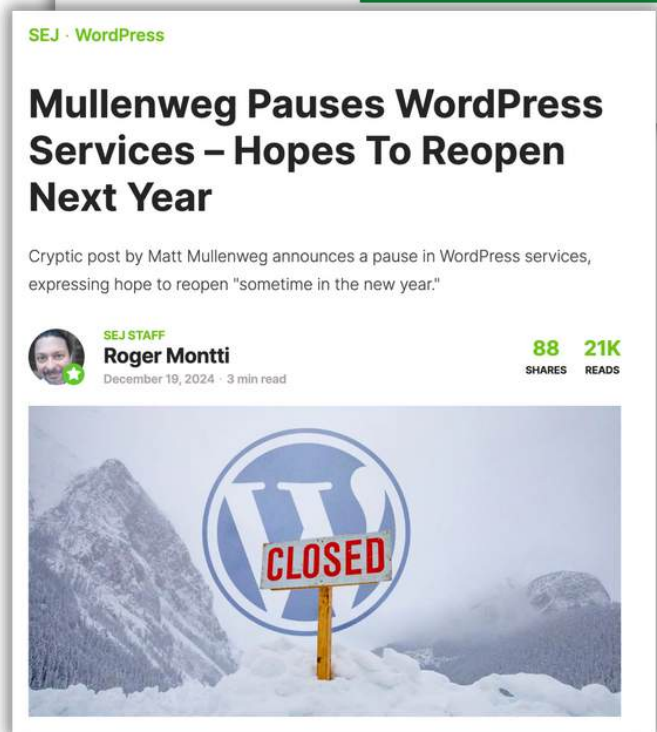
SEJ · WordPress

Mullenweg Pauses WordPress Services – Hopes To Reopen Next Year

Cryptic post by Matt Mullenweg announces a pause in WordPress services, expressing hope to reopen "sometime in the new year."

SEJ STAFF
Roger Montti
December 19, 2024 · 3 min read

88 SHARES
21K READS

CLOSED